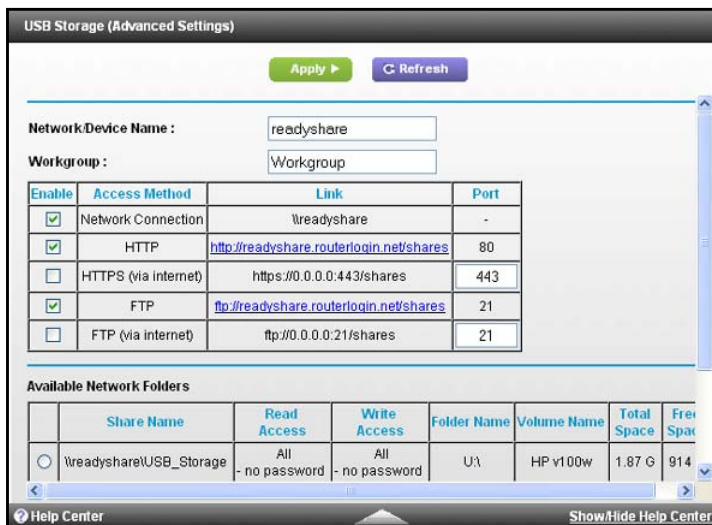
USB Storage (Advanced Settings)

Apply ▶ C Refresh

Network/Device Name : readyshare

Workgroup : Workgroup

| Enable | Access Method | Link | Port |
|---|---|---|---|
| ☑ | Network Connection | \\readyshare | - |
| ☑ | HTTP | http://readyshare.routerlogin.net/shares | 80 |
| ☐ | HTTPS (via internet) | https://0.0.0.0:443/shares | 443 |
| ☑ | FTP | ftp://readyshare.routerlogin.net/shares | 21 |
| ☐ | FTP (via internet) | ftp://0.0.0.0:21/shares | 21 |

Available Network Folders

| | Share Name | Read Access | Write Access | Folder Name | Volume Name | Total Space | Fre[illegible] Spa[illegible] |
|---|---|---|---|---|---|---|---|
| ○ | \\readyshare\USB_Storage | All - no password | All - no password | U:\ | HP v100w | 1.87 G | 914 |

Help Center

Show/Hide Help Center